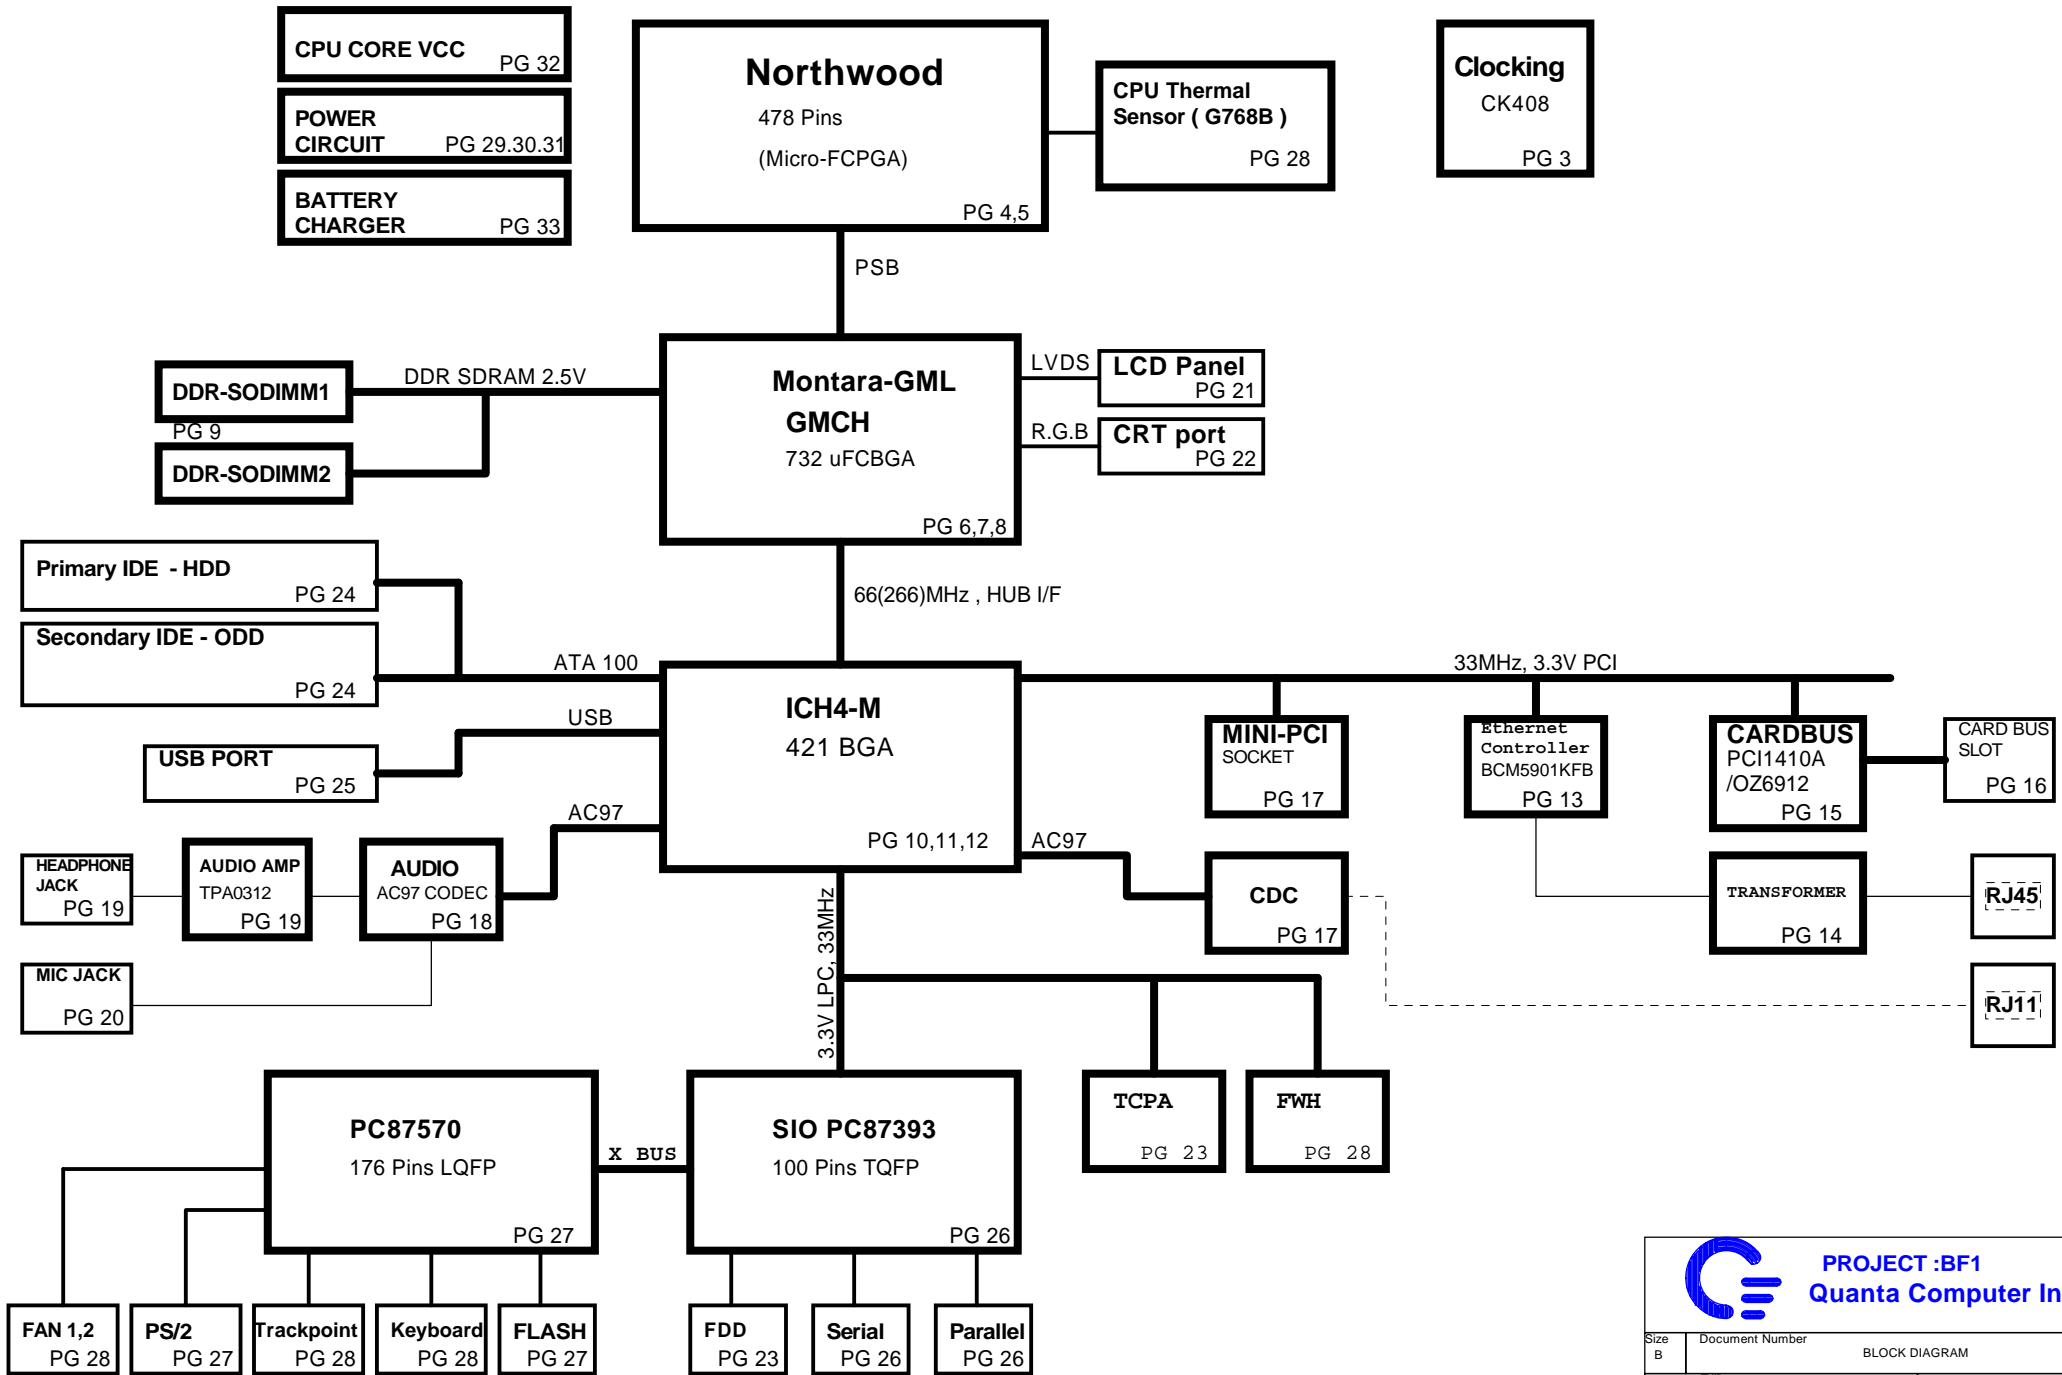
CPU CORE VCC PG 32

POWER CIRCUIT PG 29.30.31

BATTERY CHARGER PG 33

Northwood
478 Pins
(Micro-FCPGA)
PG 4,5

CPU Thermal Sensor ( G768B )
PG 28

Clocking
CK408
PG 3

PSB

DDR-SODIMM1
PG 9
DDR-SODIMM2

DDR SDRAM 2.5V

Montara-GML
GMCH
732 uFCBGA
PG 6,7,8

LVDS
LCD Panel PG 21
R.G.B
CRT port PG 22

66(266)MHz , HUB I/F

Primary IDE - HDD PG 24
Secondary IDE - ODD PG 24

ATA 100
USB
USB PORT PG 25
AC97

ICH4-M
421 BGA
PG 10,11,12

33MHz, 3.3V PCI

MINI-PCI SOCKET PG 17
Ethernet Controller BCM5901KFB PG 13
CARDBUS PCI1410A /OZ6912 PG 15
CARD BUS SLOT PG 16

HEADPHONE JACK PG 19
AUDIO AMP TPA0312 PG 19
AUDIO AC97 CODEC PG 18
MIC JACK PG 20

AC97
CDC PG 17
TRANSFORMER PG 14
RJ45
RJ11

3.3V LPC, 33MHz

TCPA PG 23
FWH PG 28

PC87570
176 Pins LQFP
PG 27

X BUS

SIO PC87393
100 Pins TQFP
PG 26

FAN 1,2 PG 28
PS/2 PG 27
Trackpoint PG 28
Keyboard PG 28
FLASH PG 27
FDD PG 23
Serial PG 26
Parallel PG 26

PROJECT :BF1
Quanta Computer In
Size B
Document Number
BLOCK DIAGRAM